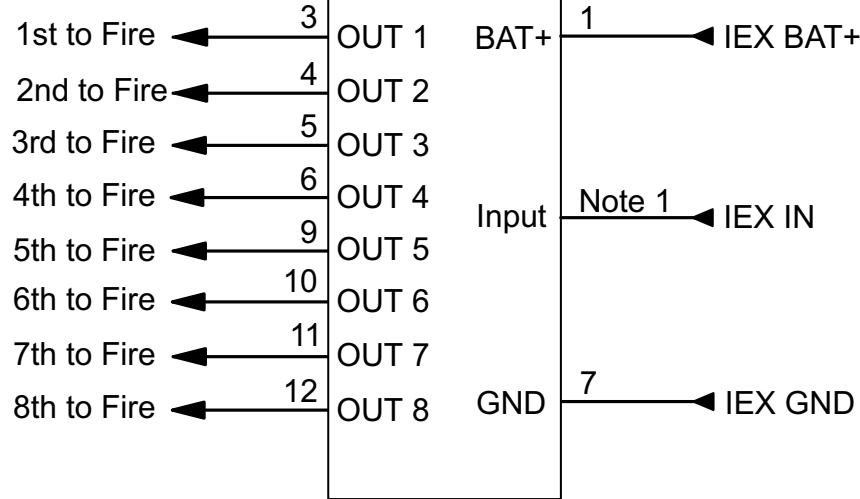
1st to Fire
3
OUT 1
2nd to Fire
4
OUT 2
3rd to Fire
5
OUT 3
4th to Fire
6
OUT 4
5th to Fire
9
OUT 5
6th to Fire
10
OUT 6
7th to Fire
11
OUT 7
8th to Fire
12
OUT 8

BAT+
1
IEX BAT+
Input
Note 1
IEX IN
GND
7
IEX GND